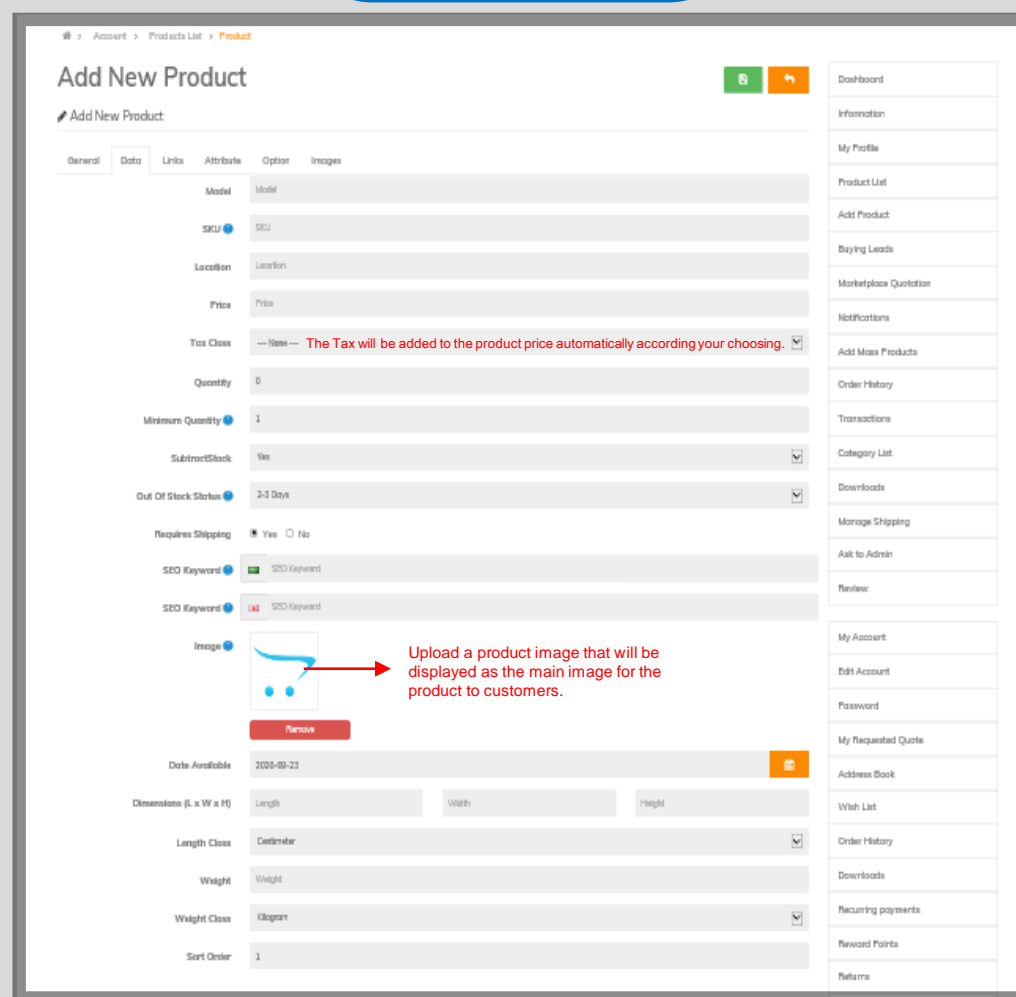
Account > Products List > Product

Add New Product

Add New Product

General Data Links Attribute Option Images

Model Model

SKU SKU

Location Location

Price Price

Tax Class --- None --- The Tax will be added to the product price automatically according your choosing.

Quantity 0

Minimum Quantity 1

SubtractStock Yes

Out Of Stock Status 2-3 Days

Requires Shipping Yes No

SEO Keyword SEO Keyword

SEO Keyword SEO Keyword

Image

Upload a product image that will be displayed as the main image for the product to customers.

Remove

Date Available 2020-09-23

Dimensions (L x W x H) Length Width Height

Length Class Centimeter

Weight Weight

Weight Class Kilogram

Sort Order 1

Dashboard
Information
My Profile
Product List
Add Product
Buying Leads
Marketplace Quotation
Notifications
Add Mass Products
Order History
Transactions
Category List
Downloads
Manage Shipping
Ask to Admin
Review

My Account
Edit Account
Password
My Requested Quote
Address Book
Wish List
Order History
Downloads
Recurring payments
Reward Points
Returns